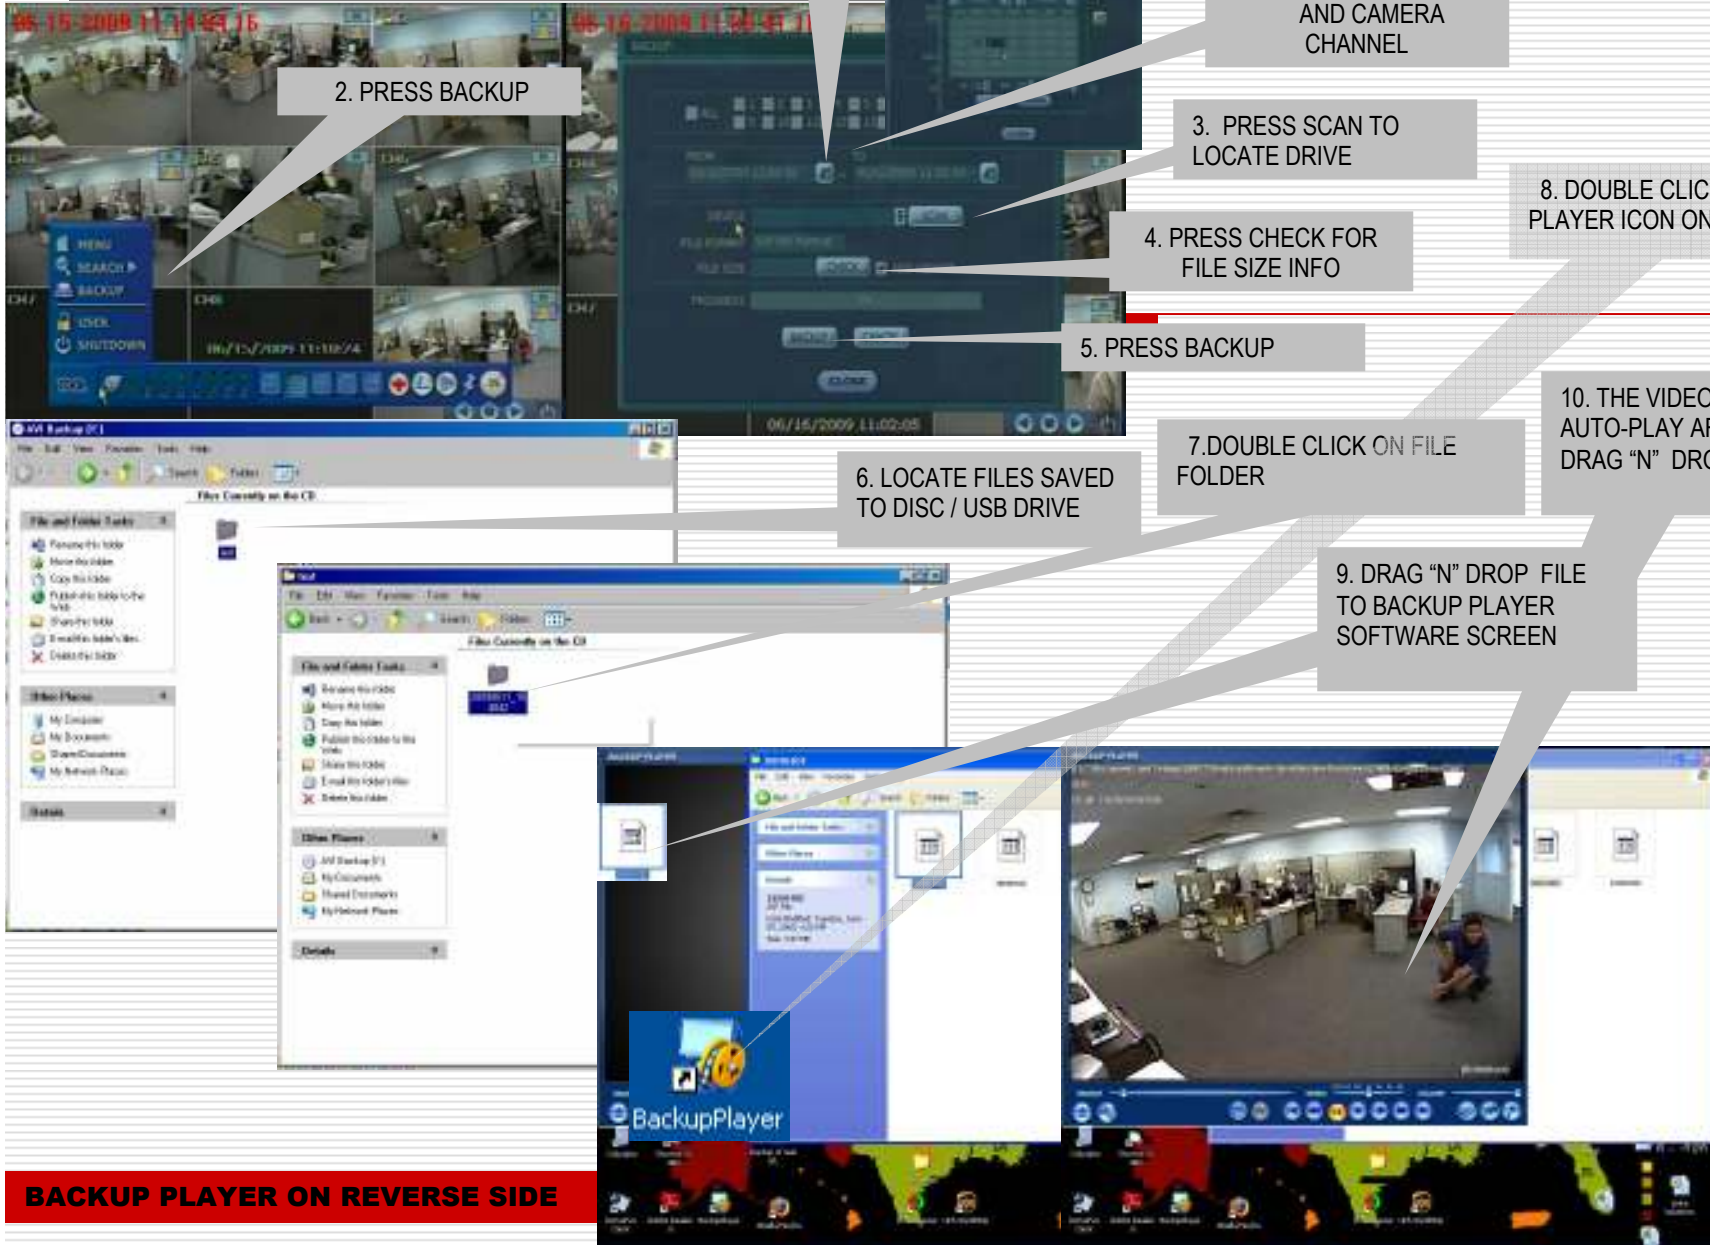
AND CAMERA CHANNEL

2. PRESS BACKUP

3. PRESS SCAN TO LOCATE DRIVE

8. DOUBLE CLIC PLAYER ICON ON

4. PRESS CHECK FOR FILE SIZE INFO

5. PRESS BACKUP

10. THE VIDEO AUTO-PLAY AF DRAG “N” DRO

7.DOUBLE CLICK ON FILE FOLDER

6. LOCATE FILES SAVED TO DISC / USB DRIVE

9. DRAG “N” DROP FILE TO BACKUP PLAYER SOFTWARE SCREEN

MENU
SEARCH
BACKUP
USER
SHUTDOWN

06/15/2009 11:10:24

06/16/2009 11:02:05

BackupPlayer

BACKUP PLAYER ON REVERSE SIDE